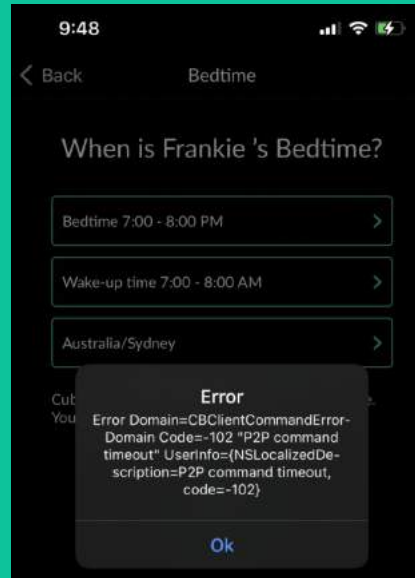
9:48

Back

Bedtime

When is Frankie 's Bedtime?

Bedtime 7:00 - 8:00 PM

Wake-up time 7:00 - 8:00 AM

Australia/Sydney

Cub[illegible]

You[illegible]

Error

Error Domain=CBClientCommandErrorDomain Code=-102 "P2P command timeout" UserInfo={NSLocalizedDescription=P2P command timeout, code=-102}

Ok